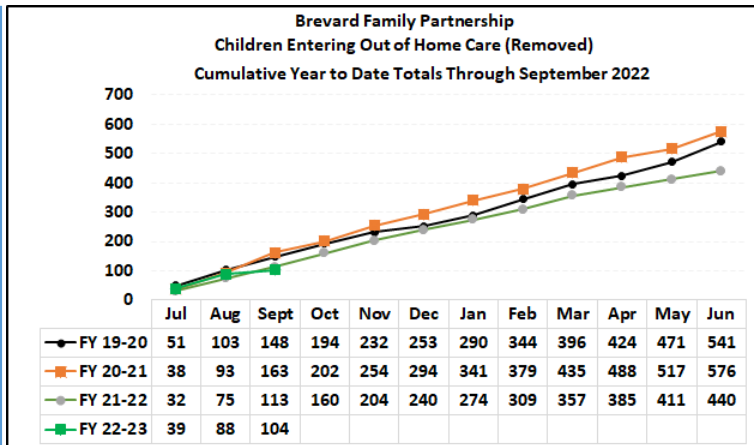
Brevard Family Partnership
Children Entering Out of Home Care (Removed)
Cumulative Year to Date Totals Through September 2022

700
600
500
400
300
200
100
0

| | Jul | Aug | Sept | Oct | Nov | Dec | Jan | Feb | Mar | Apr | May | Jun |
|---|---|---|---|---|---|---|---|---|---|---|---|---|
| FY 19-20 | 51 | 103 | 148 | 194 | 232 | 253 | 290 | 344 | 396 | 424 | 471 | 541 |
| FY 20-21 | 38 | 93 | 163 | 202 | 254 | 294 | 341 | 379 | 435 | 488 | 517 | 576 |
| FY 21-22 | 32 | 75 | 113 | 160 | 204 | 240 | 274 | 309 | 357 | 385 | 411 | 440 |
| FY 22-23 | 39 | 88 | 104 | | | | | | | | | |